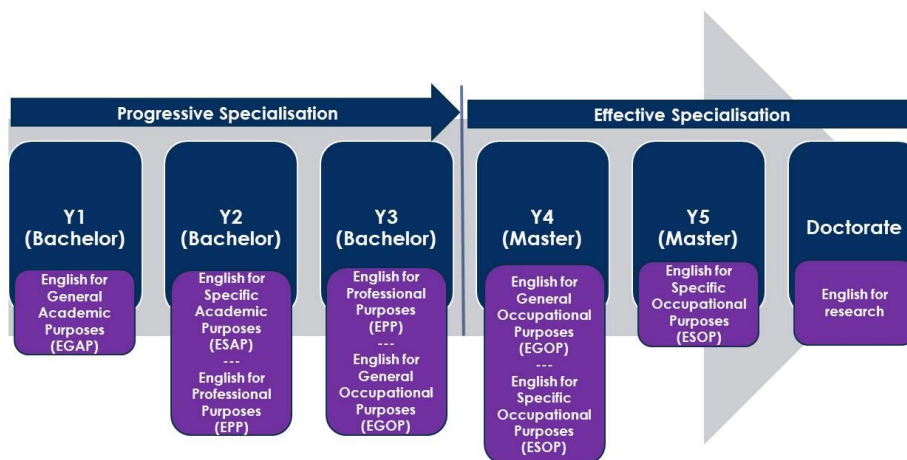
Progressive Specialisation

Effective Specialisation

Y1 (Bachelor)

English for General Academic Purposes (EGAP)

Y2 (Bachelor)

English for Specific Academic Purposes (ESAP)
---
English for Professional Purposes (EPP)

Y3 (Bachelor)

English for Professional Purposes (EPP)
---
English for General Occupational Purposes (EGOP)

Y4 (Master)

English for General Occupational Purposes (EGOP)
---
English for Specific Occupational Purposes (ESOP)

Y5 (Master)

English for Specific Occupational Purposes (ESOP)

Doctorate

English for research